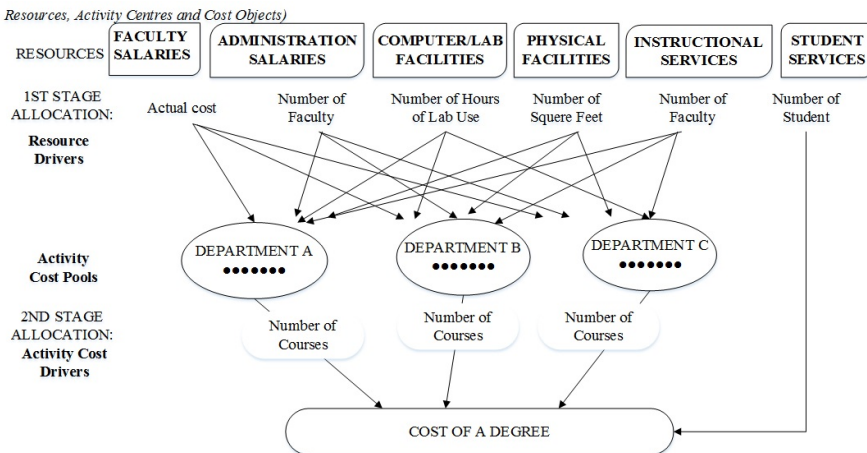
Resources, Activity Centres and Cost Objects)

RESOURCES

FACULTY SALARIES

ADMINISTRATION SALARIES

COMPUTER/LAB FACILITIES

PHYSICAL FACILITIES

INSTRUCTIONAL SERVICES

STUDENT SERVICES

1ST STAGE ALLOCATION:

Resource Drivers

Actual cost

Number of Faculty

Number of Hours of Lab Use

Number of Squere Feet

Number of Faculty

Number of Student

Activity Cost Pools

DEPARTMENT A •••••••

DEPARTMENT B •••••••

DEPARTMENT C •••••••

2ND STAGE ALLOCATION:

Activity Cost Drivers

Number of Courses

Number of Courses

Number of Courses

COST OF A DEGREE